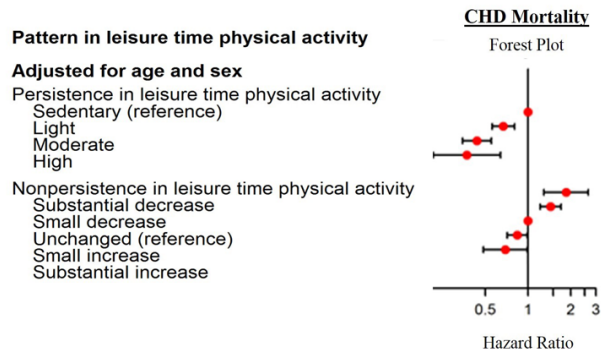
CHD Mortality

Forest Plot

Pattern in leisure time physical activity

Adjusted for age and sex

Persistence in leisure time physical activity
Sedentary (reference)
Light
Moderate
High

Nonpersistence in leisure time physical activity
Substantial decrease
Small decrease
Unchanged (reference)
Small increase
Substantial increase

0.5 1 2 3

Hazard Ratio